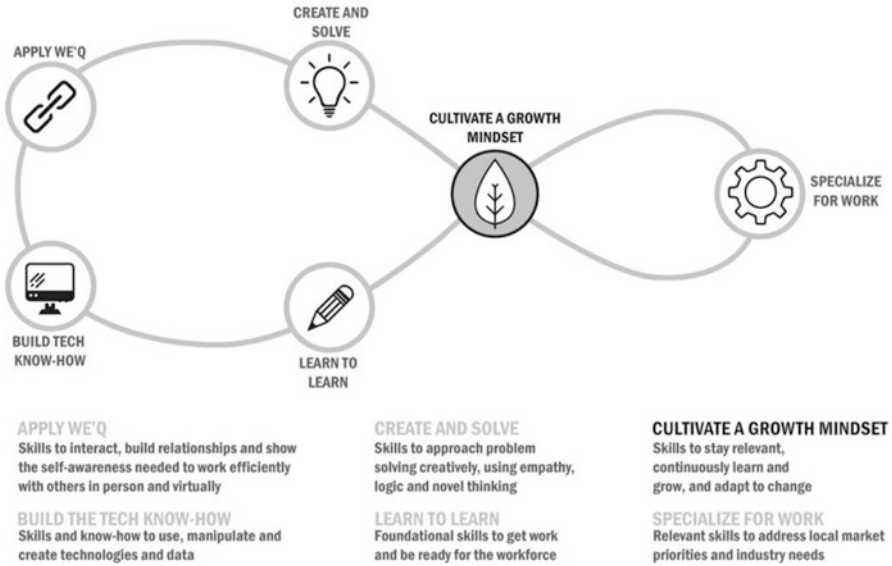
CREATE AND SOLVE

APPLY WE'Q

CULTIVATE A GROWTH MINDSET

SPECIALIZE FOR WORK

BUILD TECH KNOW-HOW

LEARN TO LEARN

APPLY WE'Q
Skills to interact, build relationships and show the self-awareness needed to work efficiently with others in person and virtually

BUILD THE TECH KNOW-HOW
Skills and know-how to use, manipulate and create technologies and data

CREATE AND SOLVE
Skills to approach problem solving creatively, using empathy, logic and novel thinking

LEARN TO LEARN
Foundational skills to get work and be ready for the workforce

CULTIVATE A GROWTH MINDSET
Skills to stay relevant, continuously learn and grow, and adapt to change

SPECIALIZE FOR WORK
Relevant skills to address local market priorities and industry needs